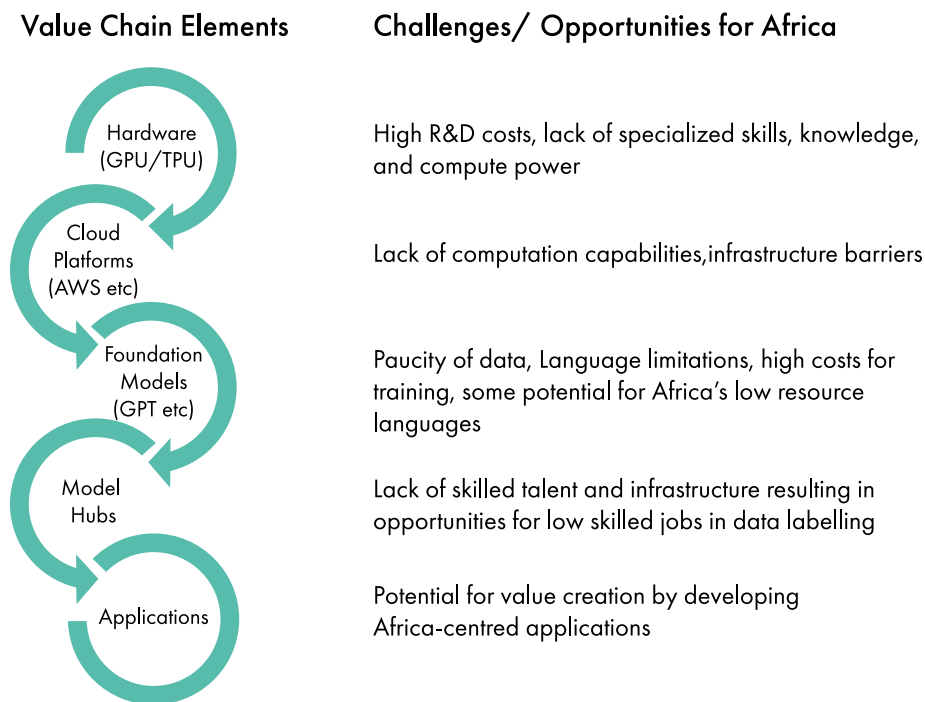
Value Chain Elements

Challenges/ Opportunities for Africa

Hardware (GPU/TPU)

High R&D costs, lack of specialized skills, knowledge, and compute power

Cloud Platforms (AWS etc)

Lack of computation capabilities,infrastructure barriers

Foundation Models (GPT etc)

Paucity of data, Language limitations, high costs for training, some potential for Africa's low resource languages

Model Hubs

Lack of skilled talent and infrastructure resulting in opportunities for low skilled jobs in data labelling

Applications

Potential for value creation by developing Africa-centred applications